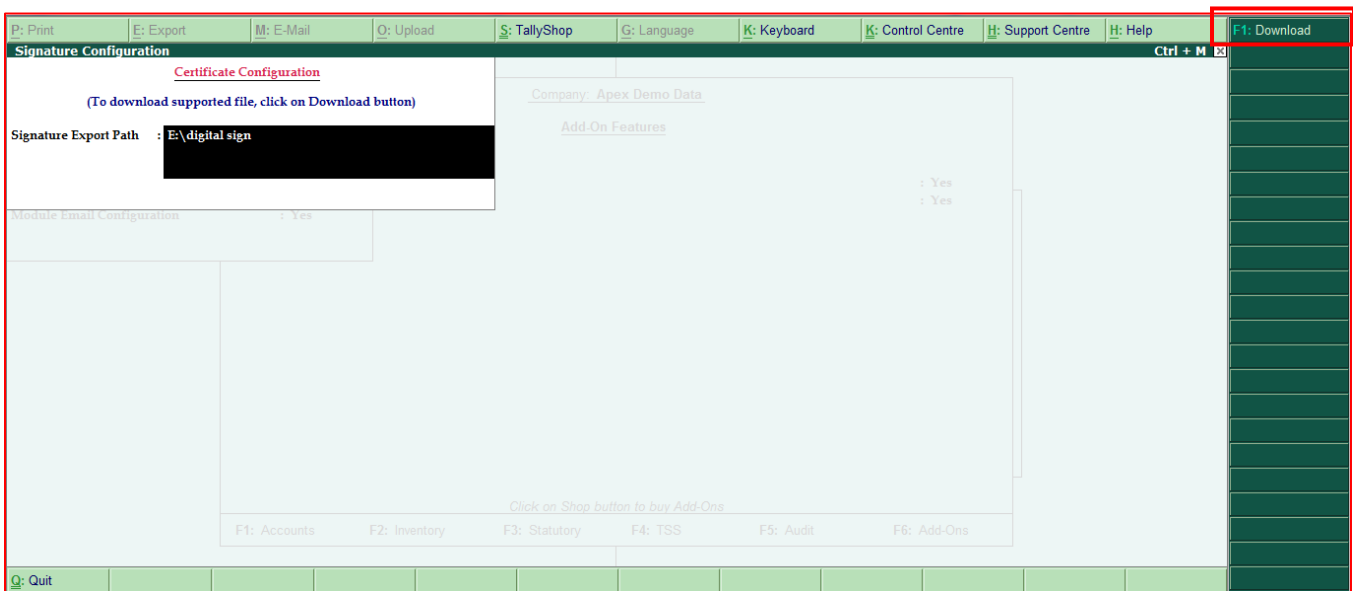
P: Print | E: Export | M: E-Mail | O: Upload | S: TallyShop | G: Language | K: Keyboard | K: Control Centre | H: Support Centre | H: Help | F1: Download

Signature Configuration
Ctrl + M

Certificate Configuration

(To download supported file, click on Download button)

Signature Export Path : E:\digital sign

Company: Apex Demo Data

Add-On Features

: Yes
: Yes

Module Email Configuration : Yes

Click on Shop button to buy Add-Ons

F1: Accounts F2: Inventory F3: Statutory F4: TSS F5: Audit F6: Add-Ons

Q: Quit